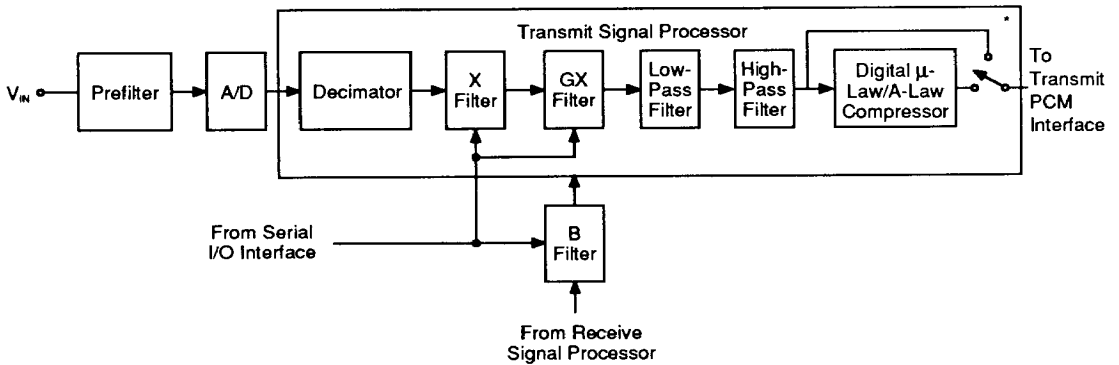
Transmit Signal Processor

$V_{IN}$

Prefilter

A/D

Decimator

X Filter

GX Filter

Low-Pass Filter

High-Pass Filter

Digital μ-Law/A-Law Compressor

*

To Transmit PCM Interface

From Serial I/O Interface

B Filter

From Receive Signal Processor